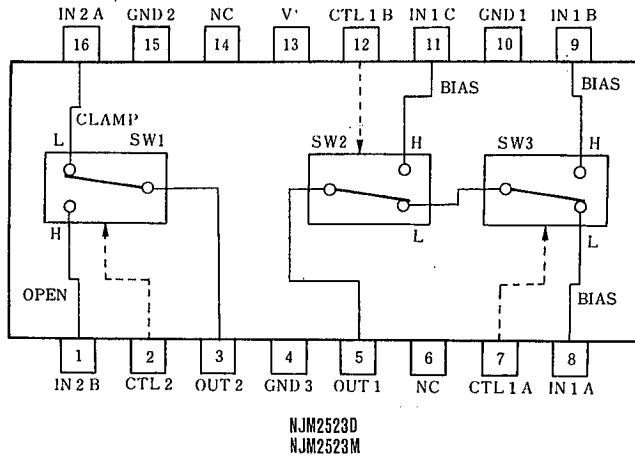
IN 2 A
GND 2
NC
V⁺
CTL 1 B
IN 1 C
GND 1
IN 1 B

16
15
14
13
12
11
10
9

BIAS
BIAS
CLAMP
L
SW1
H
OPEN
SW2
H
L
SW3
H
L
BIAS

1
2
3
4
5
6
7
8

IN 2 B
CTL 2
OUT 2
GND 3
OUT 1
NC
CTL 1 A
IN 1 A

NJM2523D
NJM2523M